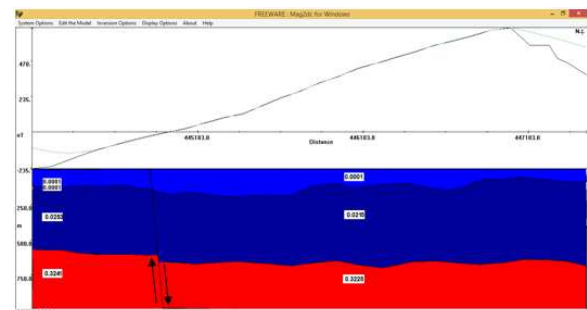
FREEWARE : Mag2dc for Windows

System Options Edit the Model Inversion Options Display Options About Help

N.c.

470.

235.

nT

445103.0

446103.0

447103.0

Distance

-235.

0.0001
0.0001

0.0001

250.0

m

0.0253

0.0215

500.0

750.0

0.0249

0.0220